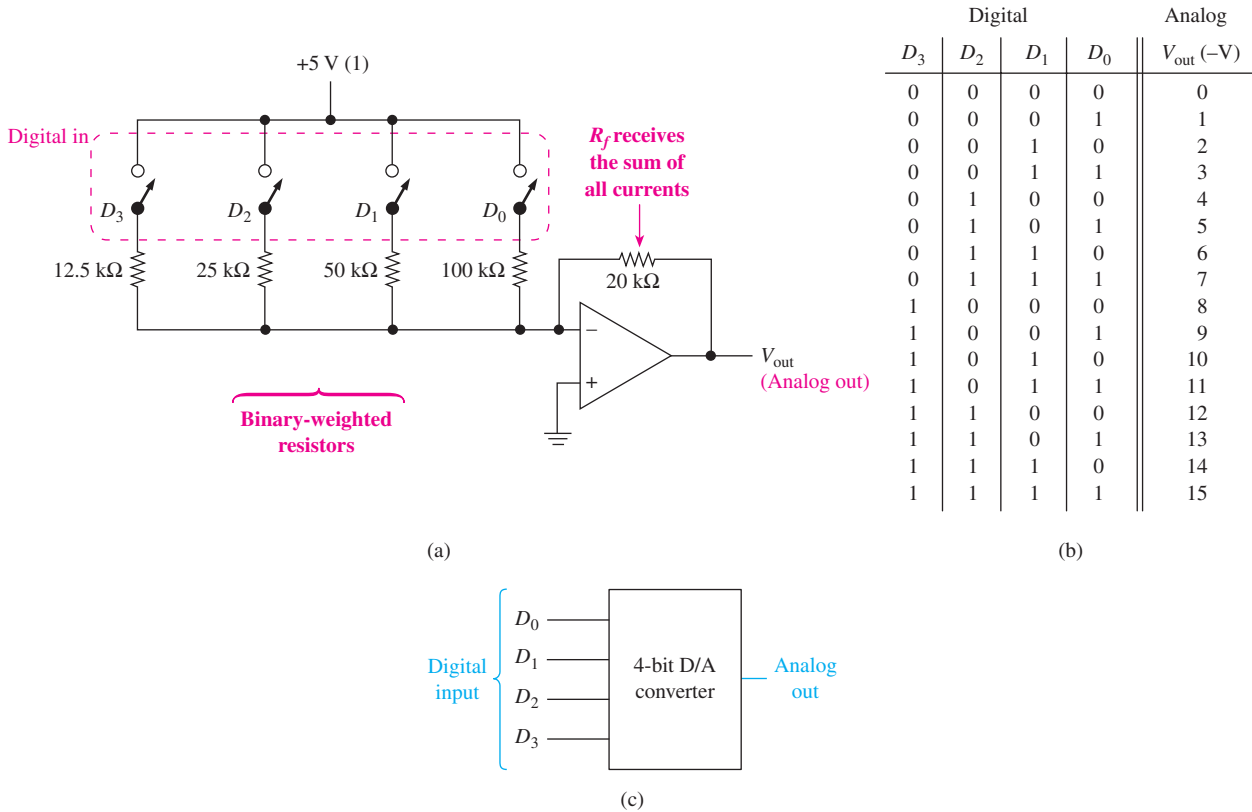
+5 V (1)

Digital in

$D_3$ $D_2$ $D_1$ $D_0$

$R_f$ receives the sum of all currents

12.5 kΩ 25 kΩ 50 kΩ 100 kΩ

20 kΩ

−

+

$V_{out}$ (Analog out)

Binary-weighted resistors

(a)

Digital | Analog

| $D_3$ | $D_2$ | $D_1$ | $D_0$ | $V_{out}$ (−V) |
|---|---|---|---|---|
| 0 | 0 | 0 | 0 | 0 |
| 0 | 0 | 0 | 1 | 1 |
| 0 | 0 | 1 | 0 | 2 |
| 0 | 0 | 1 | 1 | 3 |
| 0 | 1 | 0 | 0 | 4 |
| 0 | 1 | 0 | 1 | 5 |
| 0 | 1 | 1 | 0 | 6 |
| 0 | 1 | 1 | 1 | 7 |
| 1 | 0 | 0 | 0 | 8 |
| 1 | 0 | 0 | 1 | 9 |
| 1 | 0 | 1 | 0 | 10 |
| 1 | 0 | 1 | 1 | 11 |
| 1 | 1 | 0 | 0 | 12 |
| 1 | 1 | 0 | 1 | 13 |
| 1 | 1 | 1 | 0 | 14 |
| 1 | 1 | 1 | 1 | 15 |

(b)

Digital input

$D_0$ $D_1$ $D_2$ $D_3$

4-bit D/A converter

Analog out

(c)